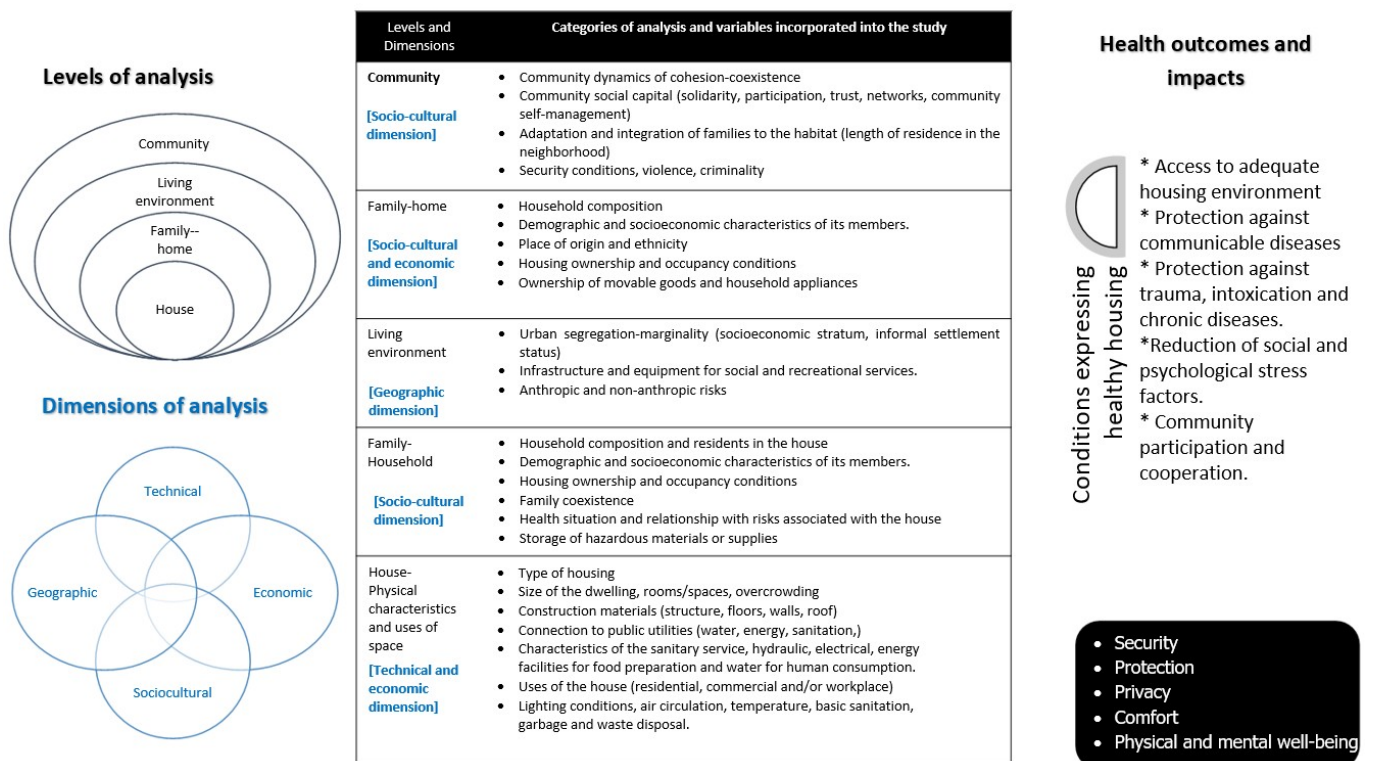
Levels of analysis

Community

Living environment

Family--home

House

Dimensions of analysis

Technical

Geographic

Economic

Sociocultural

| Levels and Dimensions | Categories of analysis and variables incorporated into the study |
|---|---|
| Community [Socio-cultural dimension] | • Community dynamics of cohesion-coexistence • Community social capital (solidarity, participation, trust, networks, community self-management) • Adaptation and integration of families to the habitat (length of residence in the neighborhood) • Security conditions, violence, criminality |
| Family-home [Socio-cultural and economic dimension] | • Household composition • Demographic and socioeconomic characteristics of its members. • Place of origin and ethnicity • Housing ownership and occupancy conditions • Ownership of movable goods and household appliances |
| Living environment [Geographic dimension] | • Urban segregation-marginality (socioeconomic stratum, informal settlement status) • Infrastructure and equipment for social and recreational services. • Anthropic and non-anthropic risks |
| Family-Household [Socio-cultural dimension] | • Household composition and residents in the house • Demographic and socioeconomic characteristics of its members. • Housing ownership and occupancy conditions • Family coexistence • Health situation and relationship with risks associated with the house • Storage of hazardous materials or supplies |
| House-Physical characteristics and uses of space [Technical and economic dimension] | • Type of housing • Size of the dwelling, rooms/spaces, overcrowding • Construction materials (structure, floors, walls, roof) • Connection to public utilities (water, energy, sanitation,) • Characteristics of the sanitary service, hydraulic, electrical, energy facilities for food preparation and water for human consumption. • Uses of the house (residential, commercial and/or workplace) • Lighting conditions, air circulation, temperature, basic sanitation, garbage and waste disposal. |

Health outcomes and impacts

Conditions expressing healthy housing

* Access to adequate housing environment
* Protection against communicable diseases
* Protection against trauma, intoxication and chronic diseases.
*Reduction of social and psychological stress factors.
* Community participation and cooperation.

• Security
• Protection
• Privacy
• Comfort
• Physical and mental well-being